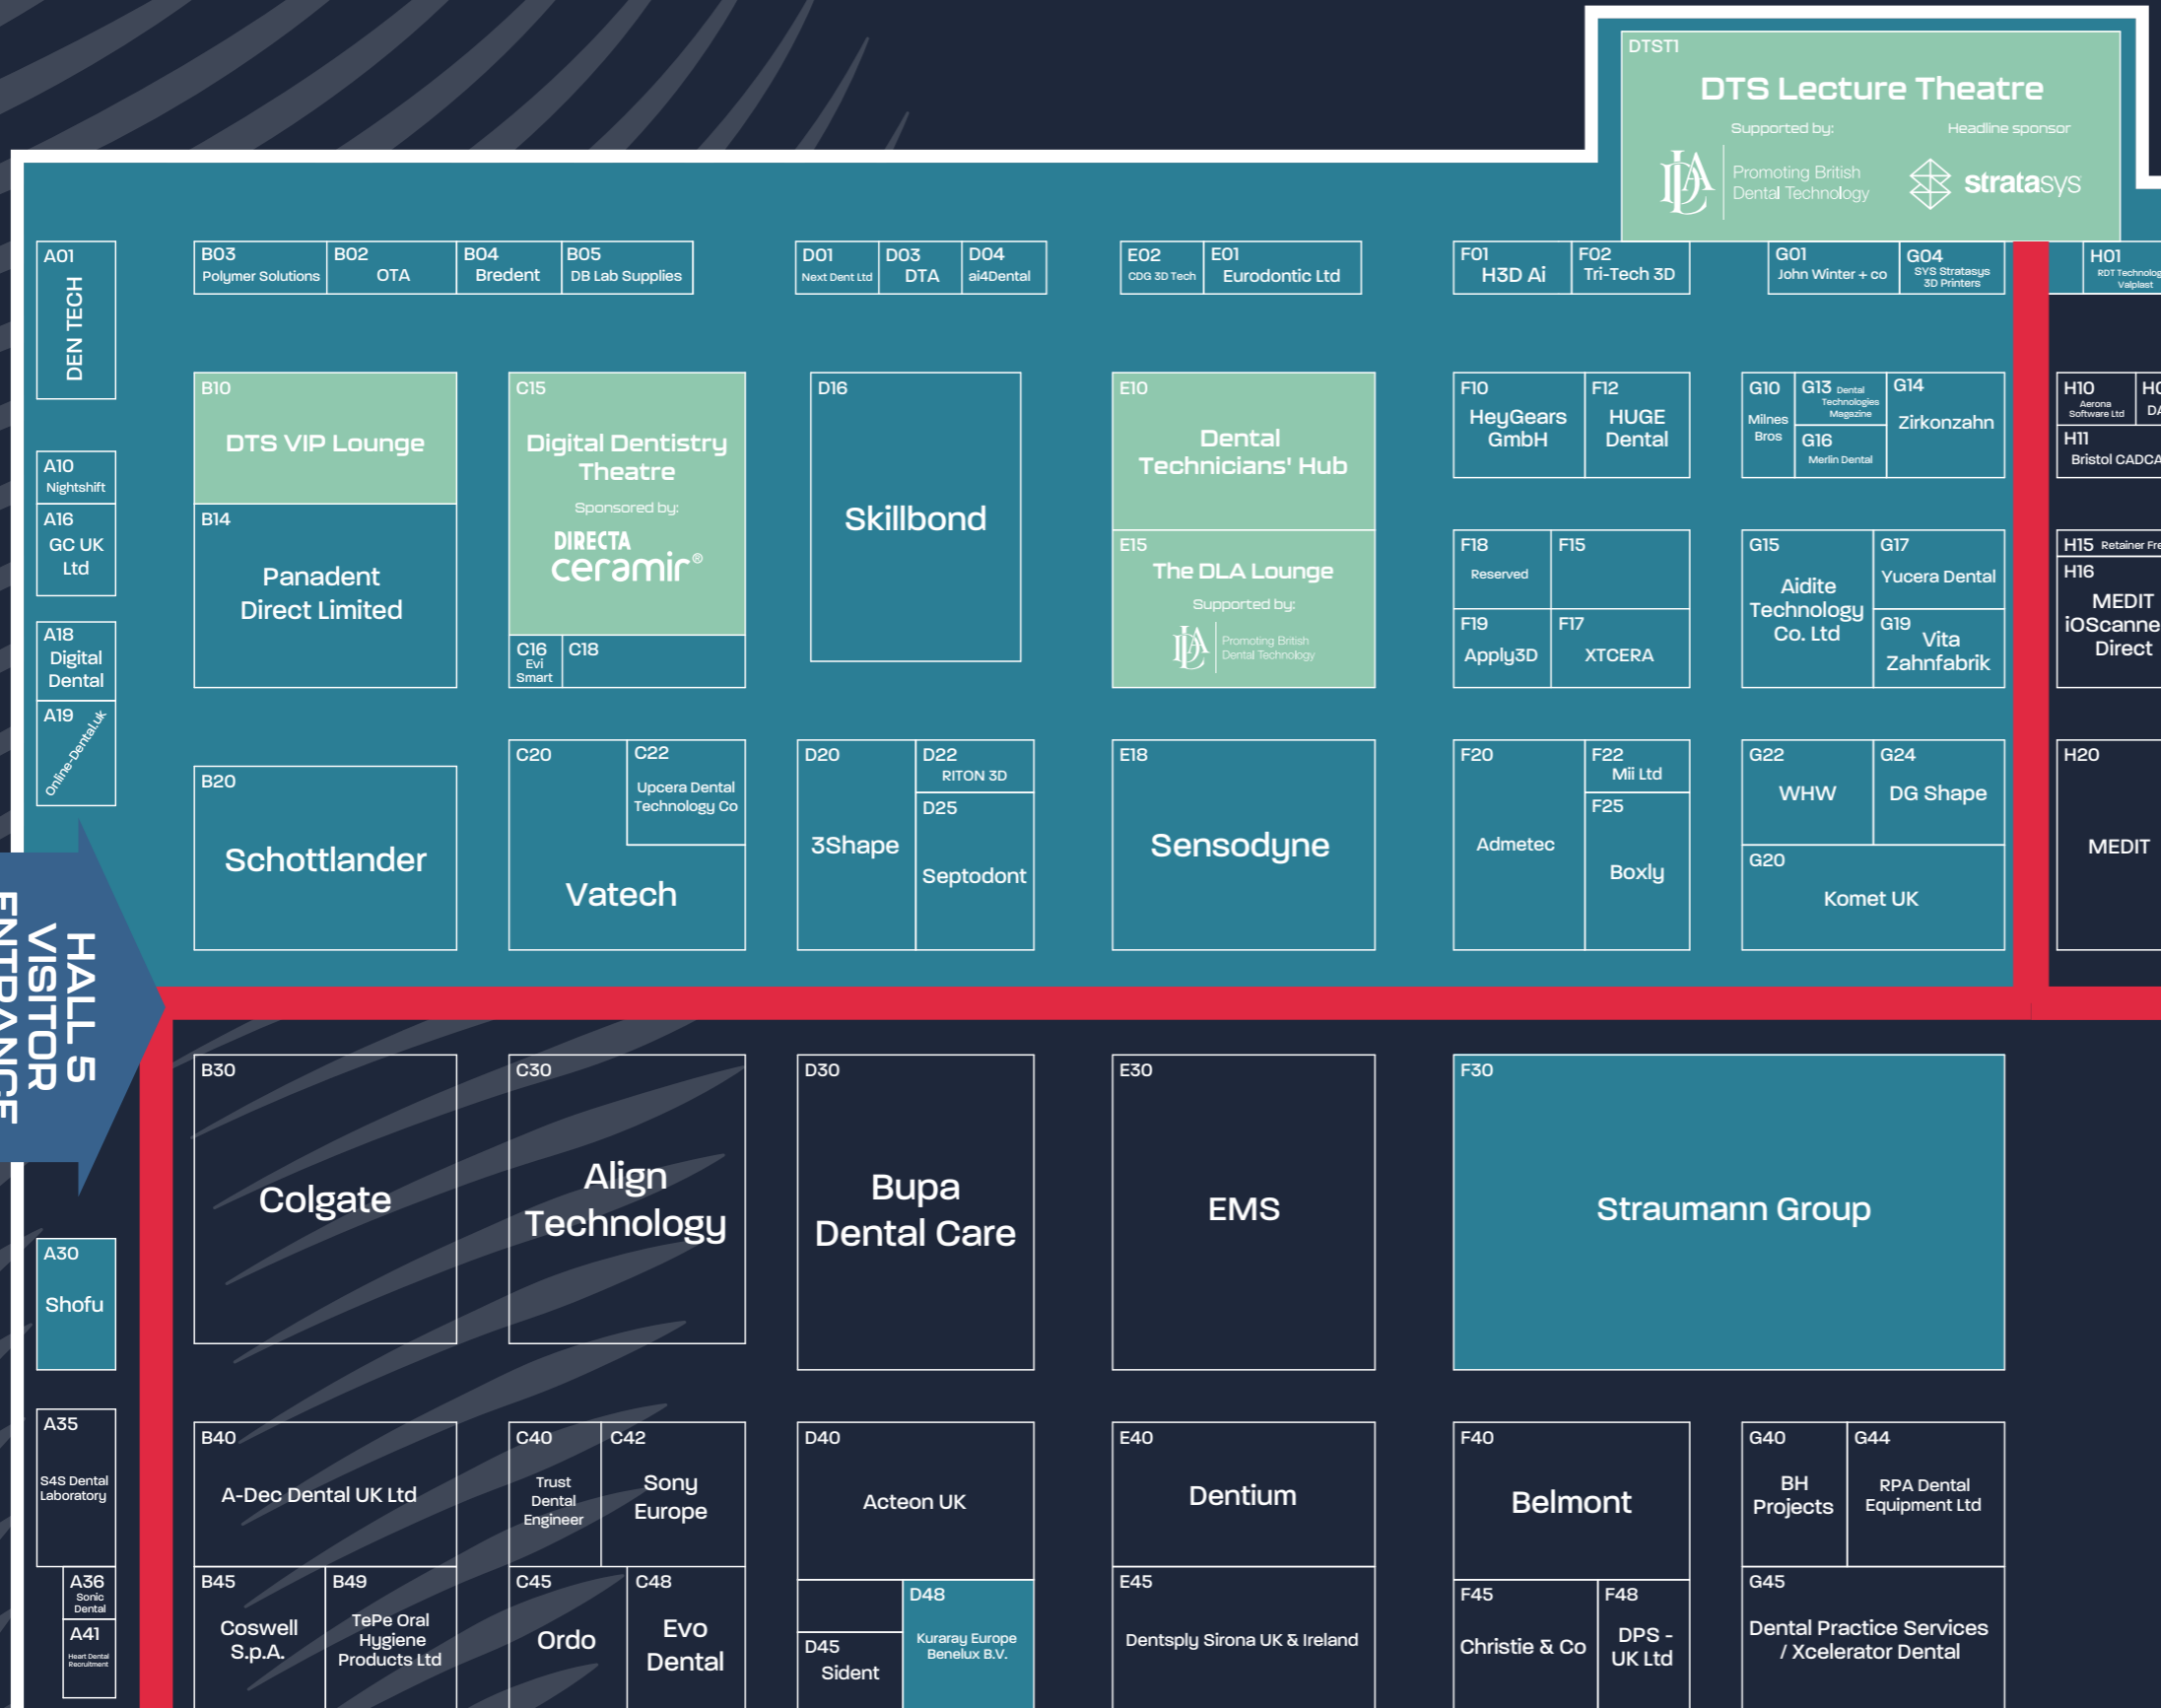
DTST1
DTS Lecture Theatre
Supported by:
Headline sponsor
Promoting British Dental Technology
stratasys

A01
DEN TECH

B03
Polymer Solutions
B02
OTA
B04
Bredent
B05
DB Lab Supplies

D01
Next Dent Ltd
D03
DTA
D04
ai4Dental

E02
CDG 3D Tech
E01
Eurodontic Ltd

F01
H3D Ai
F02
Tri-Tech 3D

G01
John Winter + co
G04
SYS Stratasys 3D Printers

H01
RDT Technolog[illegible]
Valplast

A10
Nightshift
A16
GC UK Ltd
A18
Digital Dental
A19
Online-Dental.uk

B10
DTS VIP Lounge
B14
Panadent Direct Limited

C15
Digital Dentistry Theatre
Sponsored by:
DIRECTA
ceramir®
C16
Evi Smart
C18

D16
Skillbond

E10
Dental Technicians' Hub
E15
The DLA Lounge
Supported by:
Promoting British Dental Technology

F10
HeyGears GmbH
F12
HUGE Dental

G10
Milnes Bros
G13
Dental Technologies Magazine
G16
Merlin Dental
G14
Zirkonzahn

H10
Aerona Software Ltd
H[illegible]
H11
Bristol CADCA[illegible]

F18
Reserved
F15
F19
Apply3D
F17
XTCERA

G15
Aidite Technology Co. Ltd
G17
Yucera Dental
G19
Vita Zahnfabrik

H15
Retainer Fr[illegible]
H16
MEDIT iOScanne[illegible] Direct

B20
Schottlander

C20
Vatech
C22
Upcera Dental Technology Co

D20
3Shape
D22
RITON 3D
D25
Septodont

E18
Sensodyne

F20
Admetec
F22
Mii Ltd
F25
Boxly

G22
WHW
G24
DG Shape
G20
Komet UK

H20
MEDIT

HALL 5 VISITOR ENTRANCE

B30
Colgate
C30
Align Technology
D30
Bupa Dental Care
E30
EMS
F30
Straumann Group

A30
Shofu

A35
S4S Dental Laboratory
A36
Sonic Dental
A41
Heart Dental Recruitment

B40
A-Dec Dental UK Ltd
B45
Coswell S.p.A.
B49
TePe Oral Hygiene Products Ltd

C40
Trust Dental Engineer
C42
Sony Europe
C45
Ordo
C48
Evo Dental

D40
Acteon UK
D45
Sident
D48
Kuraray Europe Benelux B.V.

E40
Dentium
E45
Dentsply Sirona UK & Ireland

F40
Belmont
F45
Christie & Co
F48
DPS - UK Ltd

G40
BH Projects
G44
RPA Dental Equipment Ltd
G45
Dental Practice Services / Xcelerator Dental